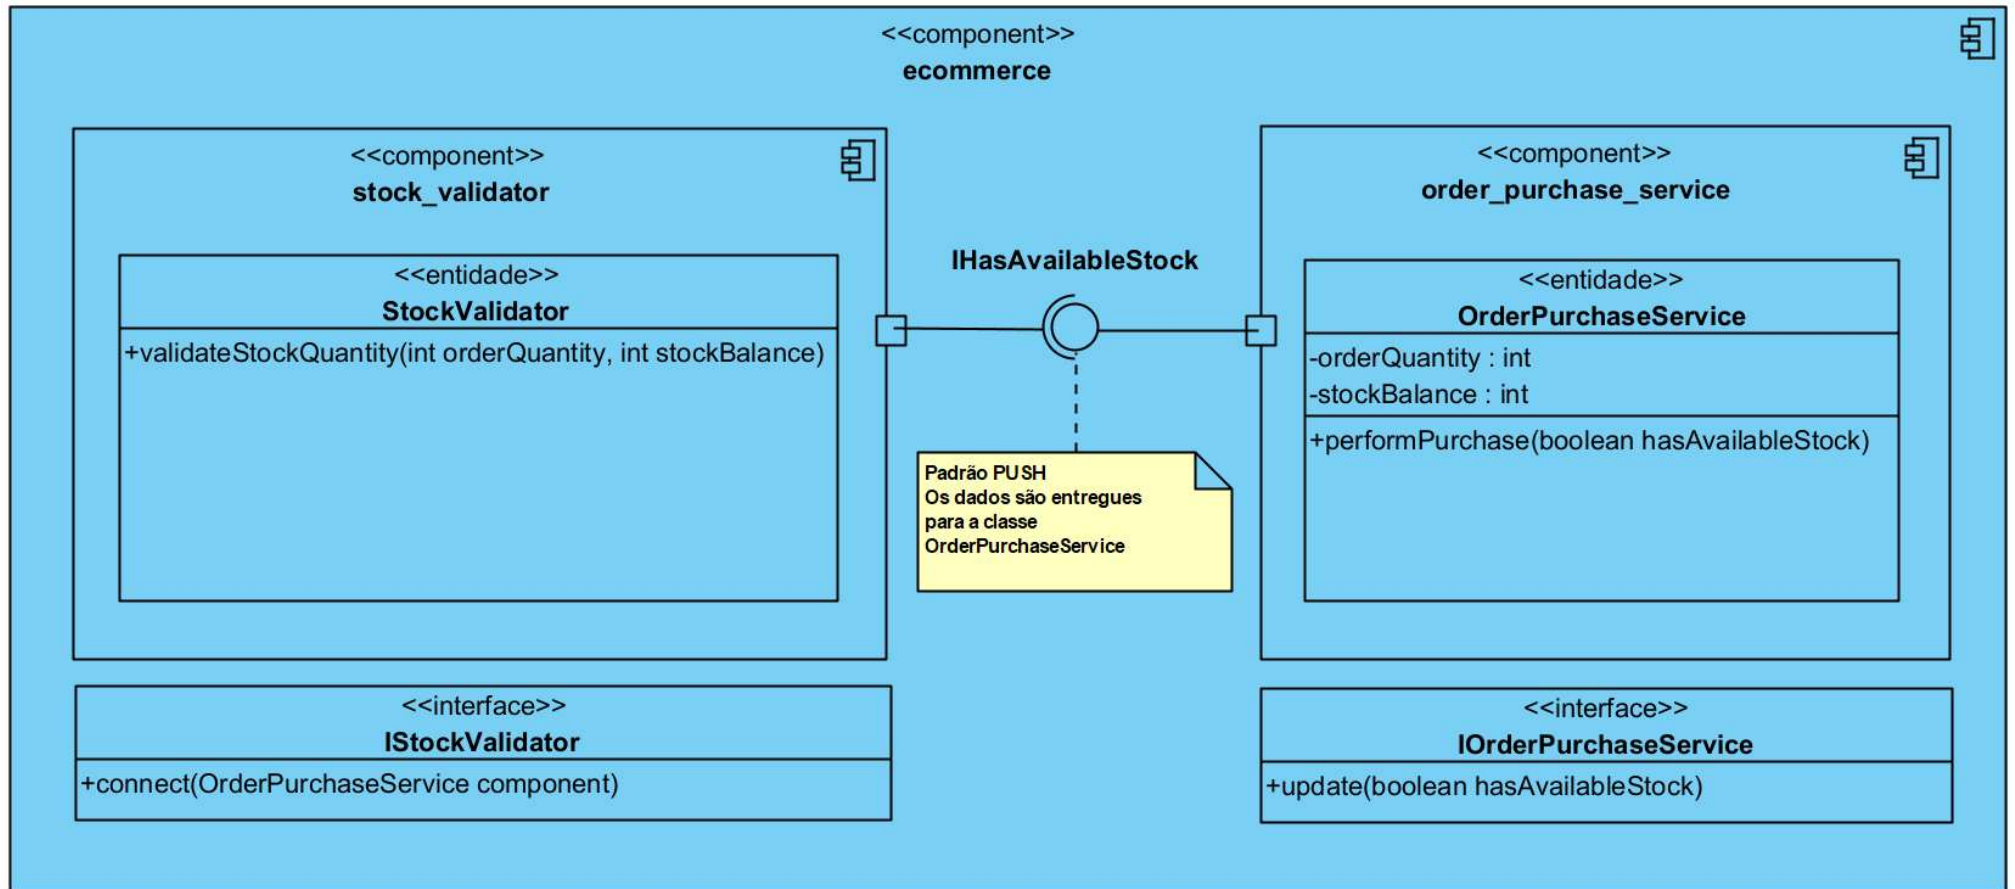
<<component>>
ecommerce

<<component>>
stock_validator

<<entidade>>
StockValidator

+validateStockQuantity(int orderQuantity, int stockBalance)

IHasAvailableStock

<<component>>
order_purchase_service

<<entidade>>
OrderPurchaseService

-orderQuantity : int
-stockBalance : int

+performPurchase(boolean hasAvailableStock)

Padrão PUSH
Os dados são entregues para a classe OrderPurchaseService

<<interface>>
IStockValidator

+connect(OrderPurchaseService component)

<<interface>>
IOrderPurchaseService

+update(boolean hasAvailableStock)